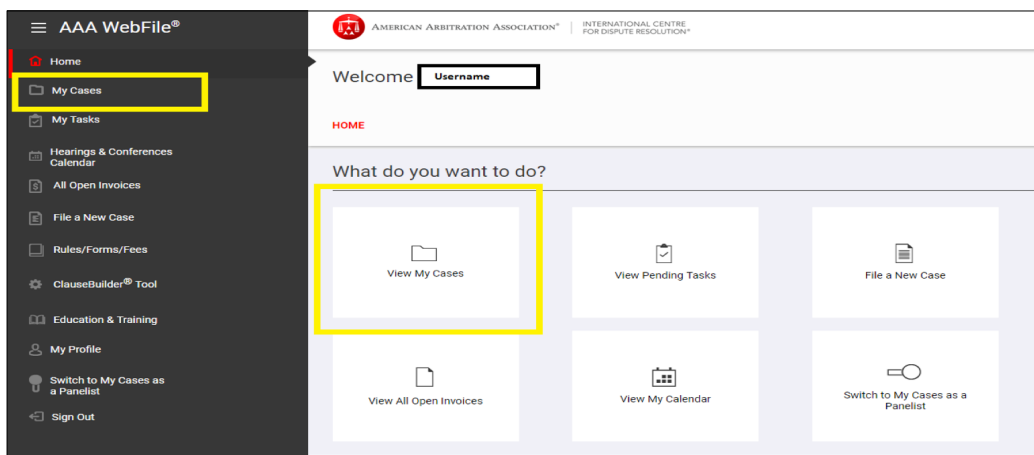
AAA WebFile®

Home
My Cases
My Tasks
Hearings & Conferences Calendar
All Open Invoices
File a New Case
Rules/Forms/Fees
ClauseBuilder® Tool
Education & Training
My Profile
Switch to My Cases as a Panelist
Sign Out

American Arbitration Association® | International Centre for Dispute Resolution®

Welcome Username

HOME

What do you want to do?

View My Cases

View Pending Tasks

File a New Case

View All Open Invoices

View My Calendar

Switch to My Cases as a Panelist